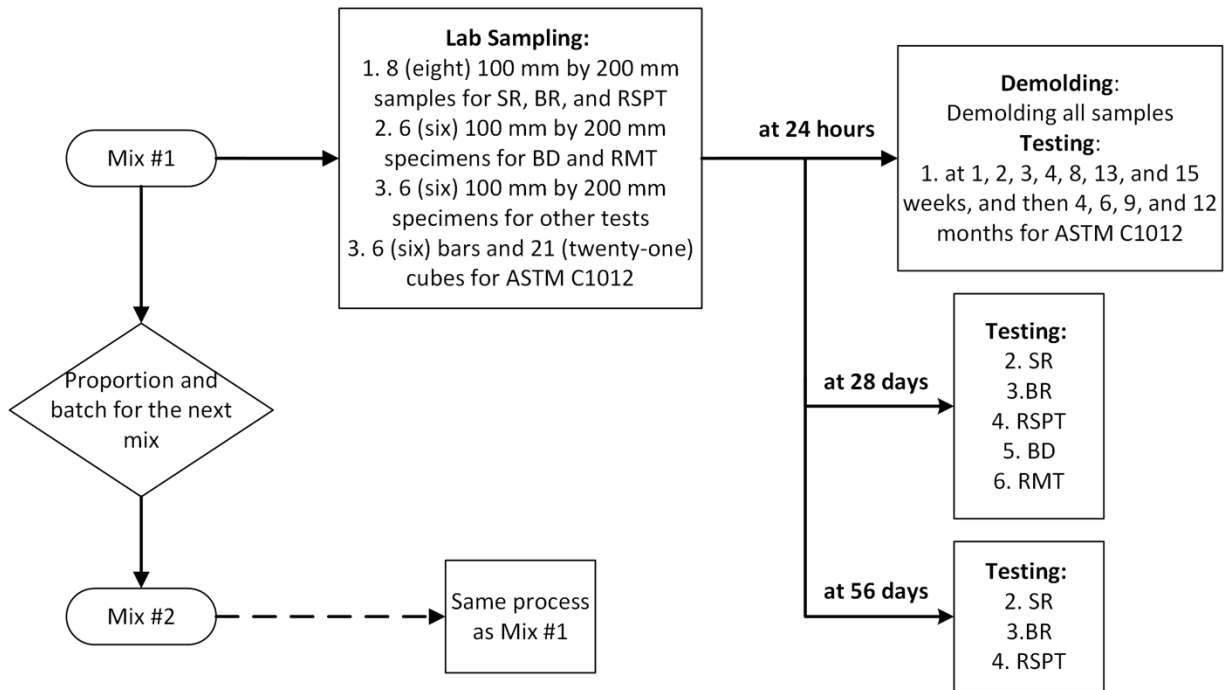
Mix #1

Lab Sampling:
1. 8 (eight) 100 mm by 200 mm samples for SR, BR, and RSPT
2. 6 (six) 100 mm by 200 mm specimens for BD and RMT
3. 6 (six) 100 mm by 200 mm specimens for other tests
3. 6 (six) bars and 21 (twenty-one) cubes for ASTM C1012

at 24 hours

Demolding:
Demolding all samples
Testing:
1. at 1, 2, 3, 4, 8, 13, and 15 weeks, and then 4, 6, 9, and 12 months for ASTM C1012

at 28 days

Testing:
2. SR
3.BR
4. RSPT
5. BD
6. RMT

at 56 days

Testing:
2. SR
3.BR
4. RSPT

Proportion and batch for the next mix

Mix #2

Same process as Mix #1